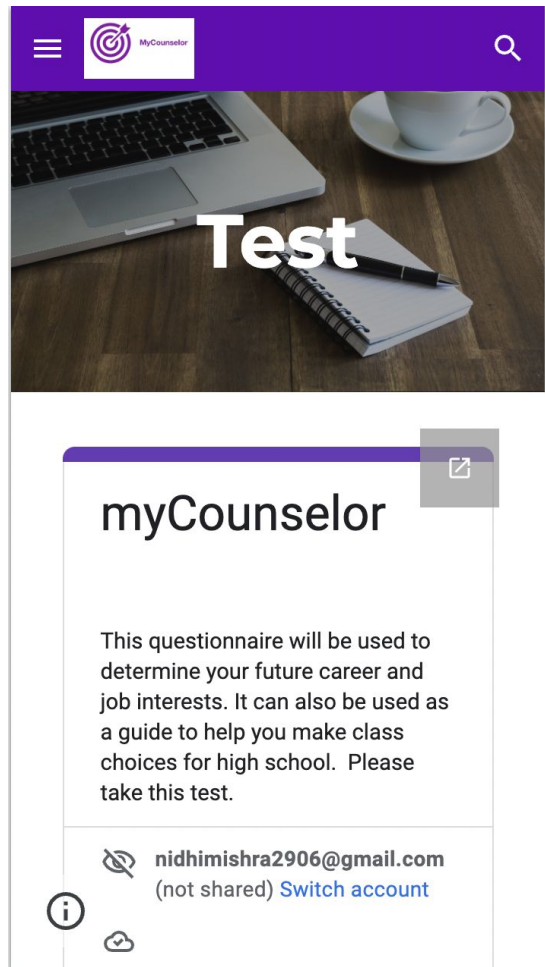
MyCounselor

Test

myCounselor

This questionnaire will be used to determine your future career and job interests. It can also be used as a guide to help you make class choices for high school. Please take this test.

nidhimishra2906@gmail.com
(not shared) Switch account